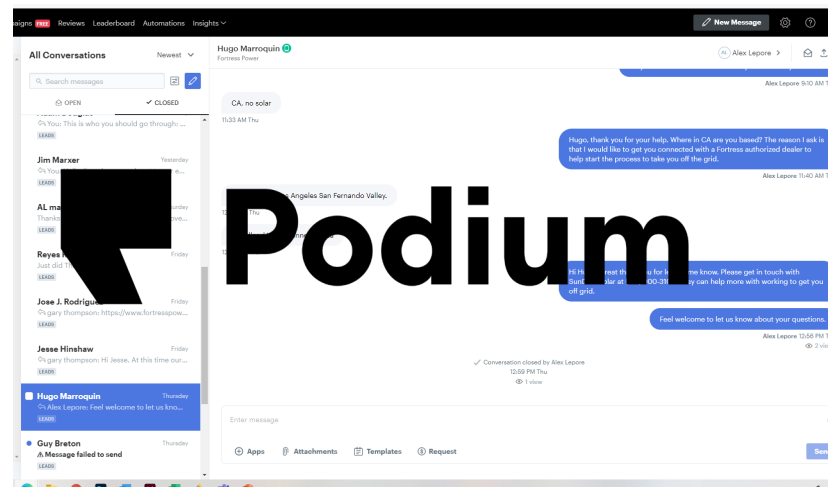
aigns FREE Reviews Leaderboard Automations Insights

New Message

All Conversations Newest

Search messages

OPEN ✓ CLOSED

You: This is who you should go through: ...
LEADS

Jim Marxer Yesterday
You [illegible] e...
LEADS

AL ma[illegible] rday
Thanks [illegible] ove...
LEADS

Reyes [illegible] Friday
Just did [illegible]
LEADS

Jose J. Rodrigue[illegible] Friday
gary thompson: https://www.fortresspow...
LEADS

Jesse Hinshaw Friday
gary thompson: Hi Jesse. At this time our...
LEADS

Hugo Marroquin Thursday
Alex Lepore: Feel welcome to let us kno...
LEADS

Guy Breton Thursday
Message failed to send
LEADS

Hugo Marroquin
Fortress Power

AL Alex Lepore

Alex Lepore 9:10 AM T

CA, no solar

11:33 AM Thu

Hugo, thank you for your help. Where in CA are you based? The reason I ask is that I would like to get you connected with a Fortress authorized dealer to help start the process to take you off the grid.

Alex Lepore 11:40 AM T

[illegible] Angeles San Fernando Valley.

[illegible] Thu

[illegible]

Podium

Hi H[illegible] reat th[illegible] u for l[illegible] me know. Please get in touch with Sun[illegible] olar at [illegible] 00-31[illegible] y can help more with working to get you off grid.

Feel welcome to let us know about your questions.

Alex Lepore 12:56 PM T
2 vie

Conversation closed by Alex Lepore
12:59 PM Thu
1 view

Enter message

Apps Attachments Templates Request

Sen